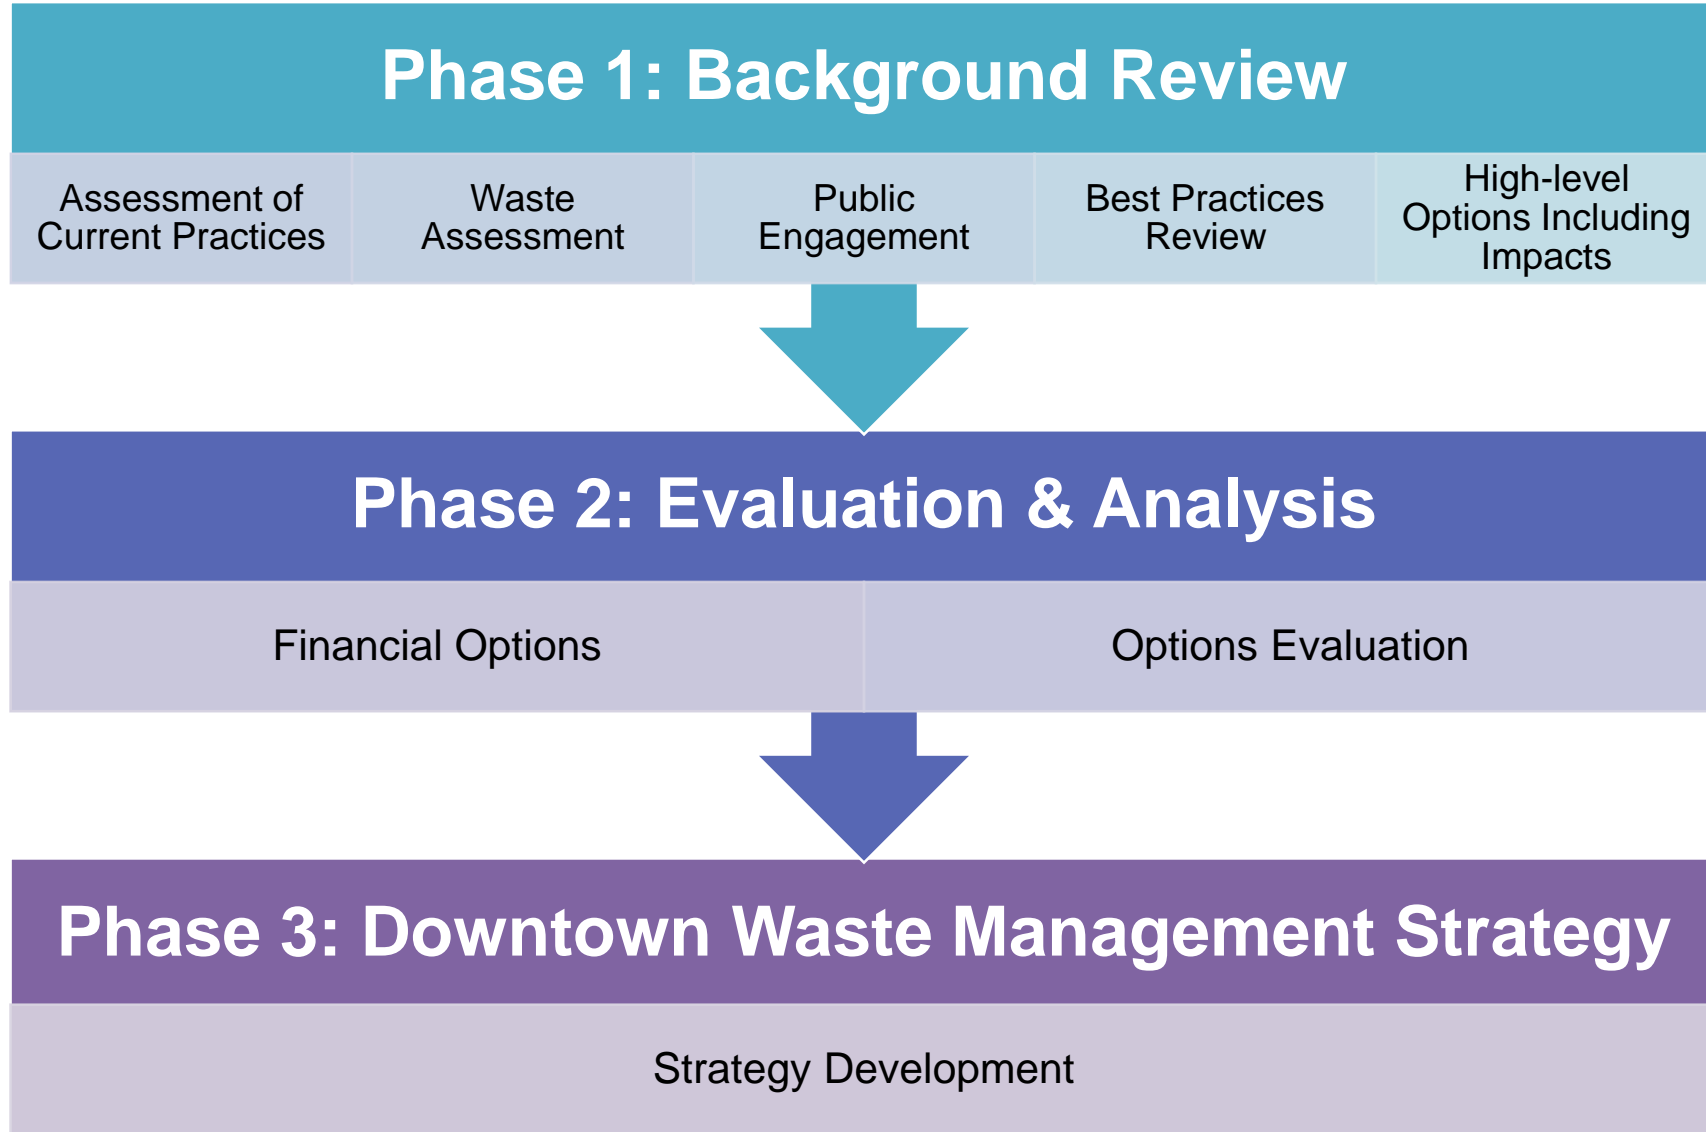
Phase 1: Background Review

Assessment of Current Practices

Waste Assessment

Public Engagement

Best Practices Review

High-level Options Including Impacts

Phase 2: Evaluation & Analysis

Financial Options

Options Evaluation

Phase 3: Downtown Waste Management Strategy

Strategy Development